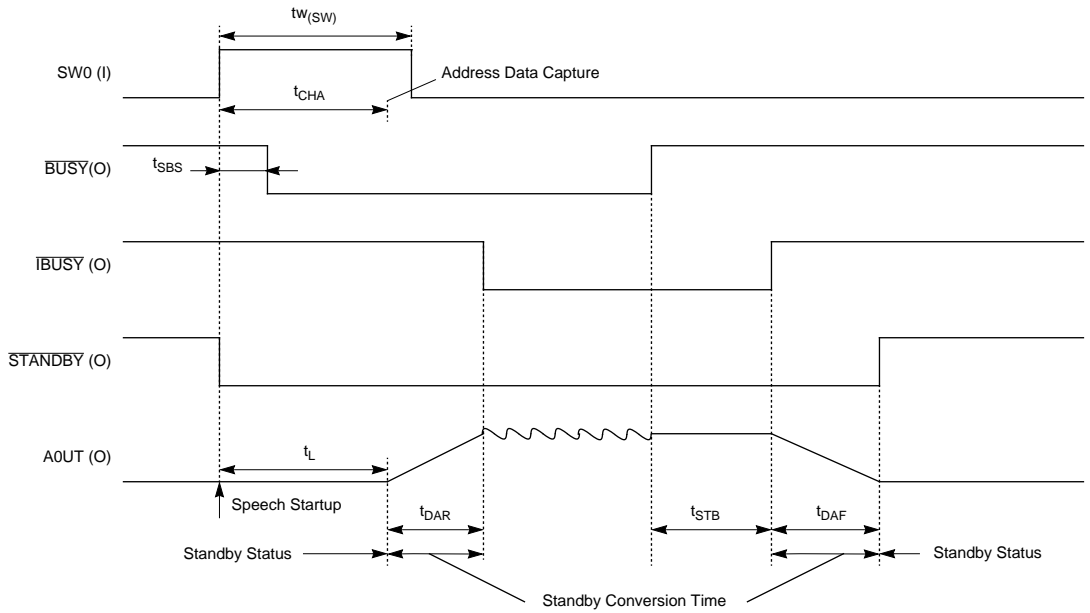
$tw_{(SW)}$

SW0 (I)

Address Data Capture

$t_{CHA}$

$\overline{BUSY}$(O)

$t_{SBS}$

$\overline{IBUSY}$ (O)

$\overline{STANDBY}$ (O)

A0UT (O)

$t_{L}$

Speech Startup

$t_{DAR}$

$t_{STB}$

$t_{DAF}$

Standby Status

Standby Status

Standby Conversion Time